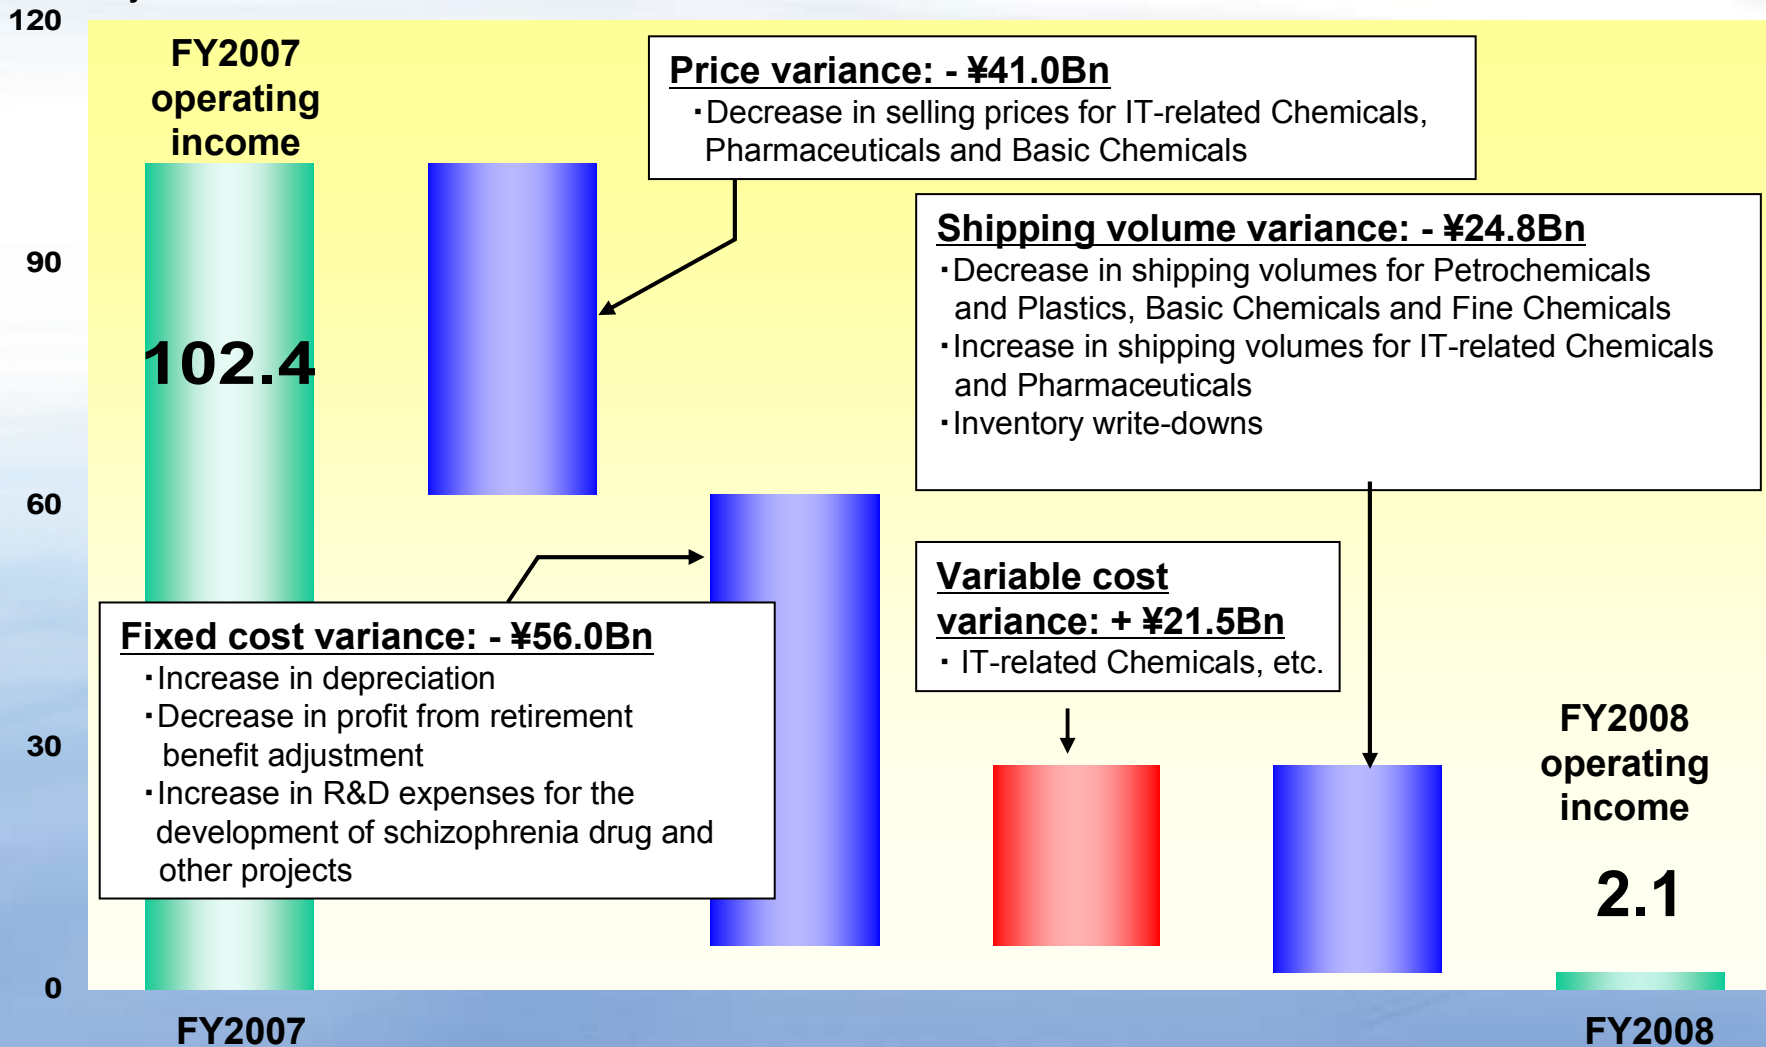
120

90

60

30

0

FY2007 operating income

102.4

Price variance: - ¥41.0Bn
・Decrease in selling prices for IT-related Chemicals, Pharmaceuticals and Basic Chemicals

Shipping volume variance: - ¥24.8Bn
・Decrease in shipping volumes for Petrochemicals and Plastics, Basic Chemicals and Fine Chemicals
・Increase in shipping volumes for IT-related Chemicals and Pharmaceuticals
・Inventory write-downs

Variable cost variance: + ¥21.5Bn
・ IT-related Chemicals, etc.

Fixed cost variance: - ¥56.0Bn
・Increase in depreciation
・Decrease in profit from retirement benefit adjustment
・Increase in R&D expenses for the development of schizophrenia drug and other projects

FY2008 operating income

2.1

FY2007

FY2008